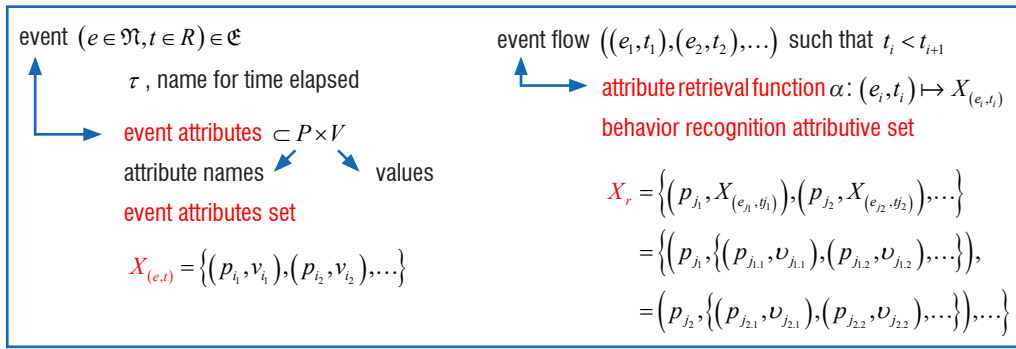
event $(e \in \mathfrak{N}, t \in R) \in \mathfrak{E}$

$\tau$ , name for time elapsed

event attributes $\subset P \times V$

attribute names

values

event attributes set

$X_{(e,t)} = \left\{ \left( p_{i_1}, v_{i_1} \right), \left( p_{i_2}, v_{i_2} \right), \ldots \right\}$

event flow $\left( \left(e_1, t_1\right), \left(e_2, t_2\right), \ldots \right)$ such that $t_i < t_{i+1}$

attribute retrieval function $\alpha$: $\left(e_i, t_i\right) \mapsto X_{\left(e_i, t_i\right)}$

behavior recognition attributive set

$X_r = \left\{ \left( p_{j_1}, X_{\left(e_{j_1}, tj_1\right)} \right), \left( p_{j_2}, X_{\left(e_{j_2}, tj_2\right)} \right), \ldots \right\}$

$= \left\{ \left( p_{j_1}, \left\{ \left( p_{j_{1.1}}, \upsilon_{j_{1.1}} \right), \left( p_{j_{1.2}}, \upsilon_{j_{1.2}} \right), \ldots \right\} \right),\right.$

$\left. \left( p_{j_2}, \left\{ \left( p_{j_{2.1}}, \upsilon_{j_{2.1}} \right), \left( p_{j_{2.2}}, \upsilon_{j_{2.2}} \right), \ldots \right\} \right), \ldots \right\}$